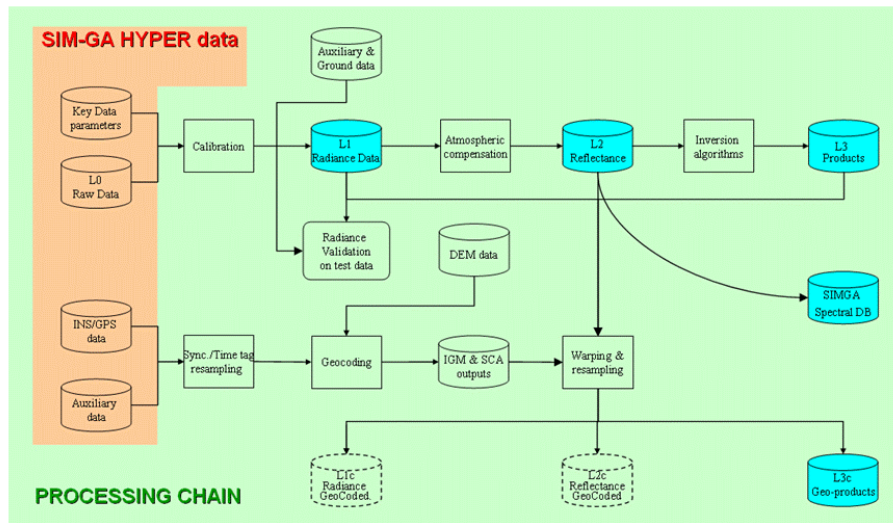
SIM-GA HYPER data

Auxiliary & Ground data

Key Data parameters

L0 Raw Data

Calibration

L1 Radiance Data

Atmospheric compensation

L2 Reflectance

Inversion algorithms

L3 Products

Radiance Validation on test data

DEM data

SIMGA Spectral DB

INS/GPS data

Auxiliary data

Sync./Time tag resampling

Geocoding

IGM & SCA outputs

Warping & resampling

L1c Radiance GeoCoded

L2c Reflectance GeoCoded

L3c Geo-products

PROCESSING CHAIN